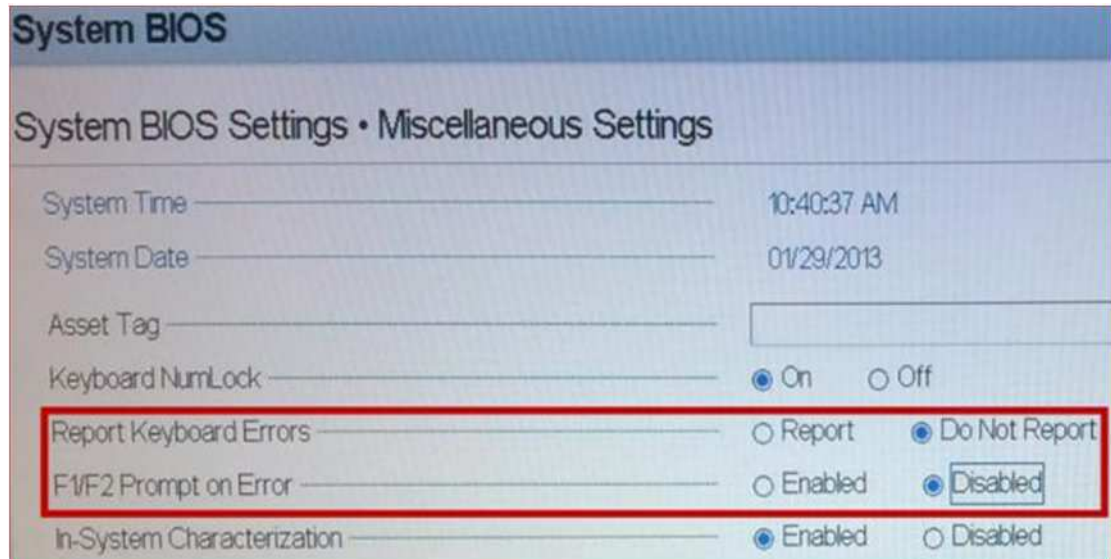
System BIOS

System BIOS Settings • Miscellaneous Settings

System Time 10:40:37 AM

System Date 01/29/2013

Asset Tag

Keyboard NumLock On Off

Report Keyboard Errors Report Do Not Report

F1/F2 Prompt on Error Enabled Disabled

In-System Characterization Enabled Disabled